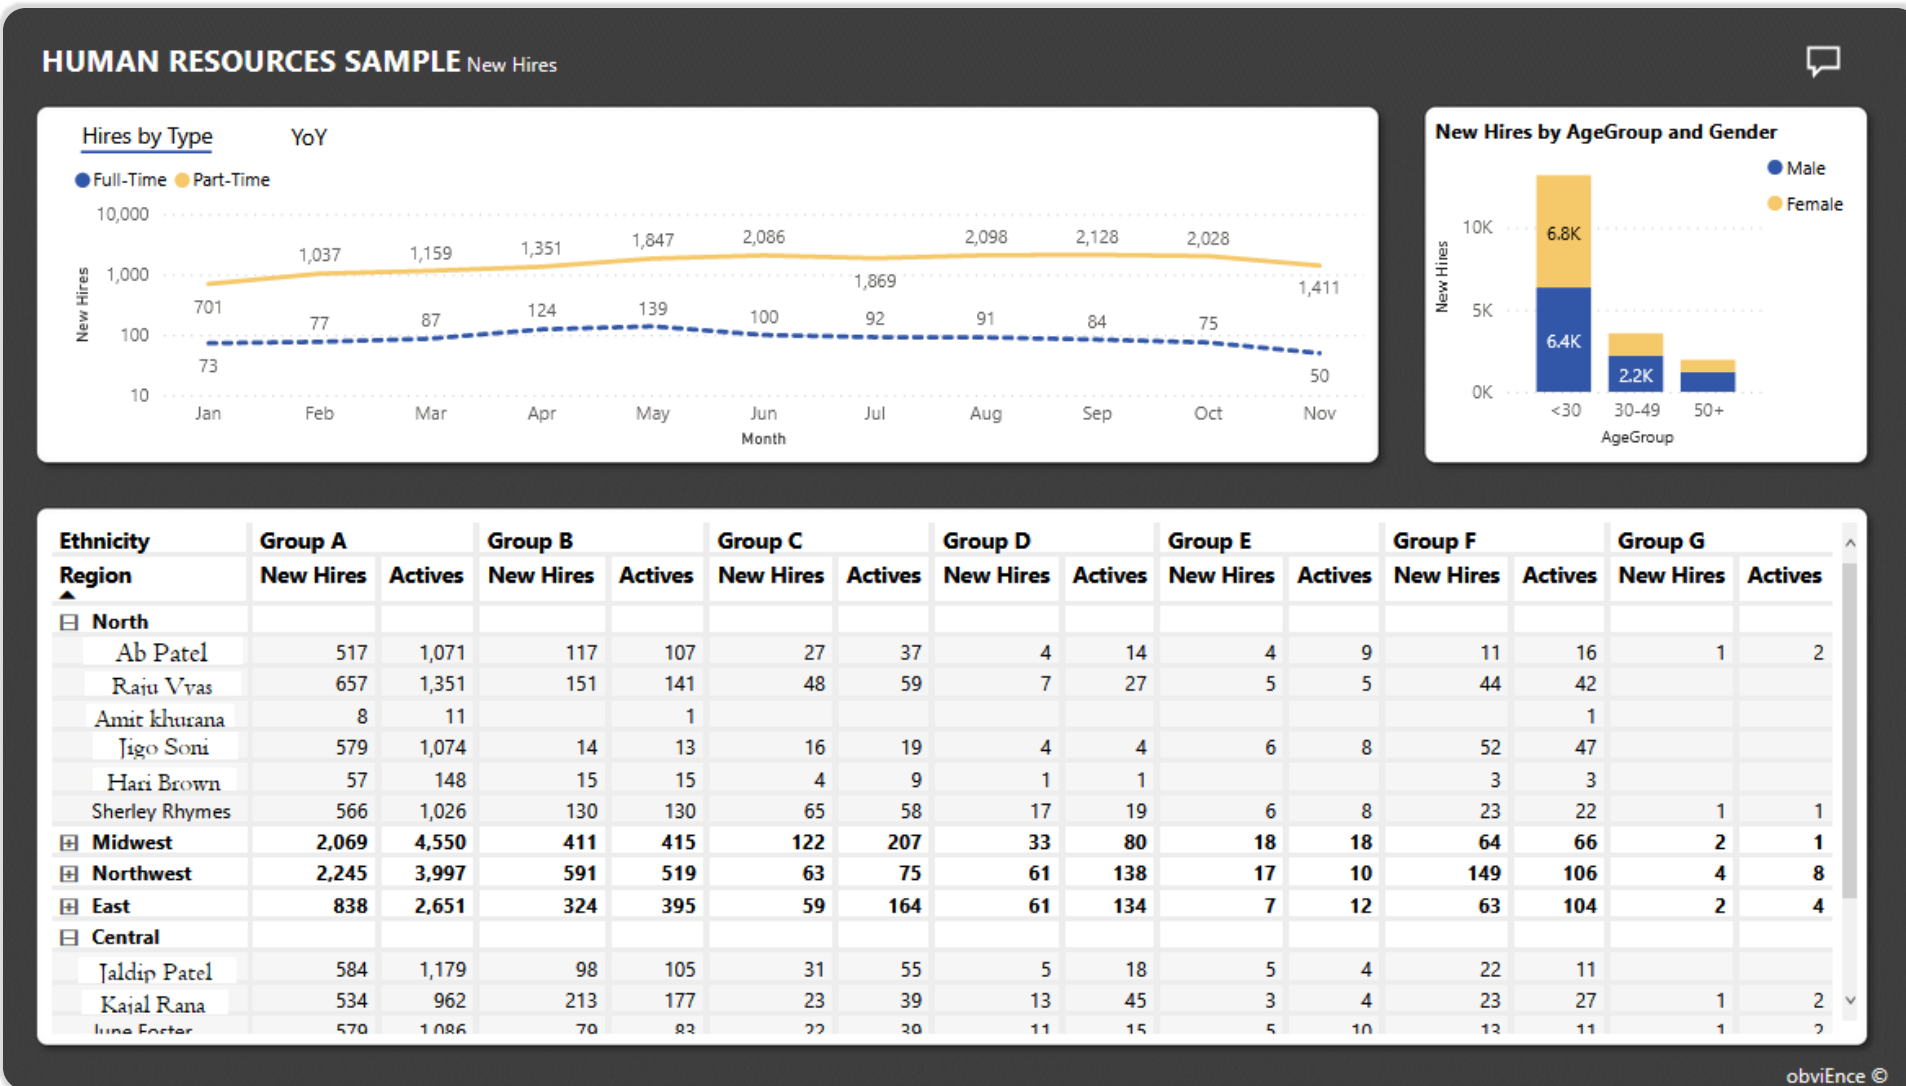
HUMAN RESOURCES SAMPLE New Hires

Hires by Type YoY

Full-Time Part-Time

10,000
1,000
100
10
New Hires

1,037 1,159 1,351 1,847 2,086 2,098 2,128 2,028
701 1,869 1,411
77 87 124 139 100 92 91 84 75
73 50

Jan Feb Mar Apr May Jun Jul Aug Sep Oct Nov
Month

New Hires by AgeGroup and Gender

Male
Female

10K
5K
0K
New Hires

6.8K
6.4K
2.2K

<30 30-49 50+
AgeGroup

| Ethnicity | Group A | | Group B | | Group C | | Group D | | Group E | | Group F | | Group G | |
|---|---|---|---|---|---|---|---|---|---|---|---|---|---|---|
| Region | New Hires | Actives | New Hires | Actives | New Hires | Actives | New Hires | Actives | New Hires | Actives | New Hires | Actives | New Hires | Actives |
| ⊟ North | | | | | | | | | | | | | | |
| Ab Patel | 517 | 1,071 | 117 | 107 | 27 | 37 | 4 | 14 | 4 | 9 | 11 | 16 | 1 | 2 |
| Raju Vyas | 657 | 1,351 | 151 | 141 | 48 | 59 | 7 | 27 | 5 | 5 | 44 | 42 | | |
| Amit khurana | 8 | 11 | | 1 | | | | | | | | 1 | | |
| Jigo Soni | 579 | 1,074 | 14 | 13 | 16 | 19 | 4 | 4 | 6 | 8 | 52 | 47 | | |
| Hari Brown | 57 | 148 | 15 | 15 | 4 | 9 | 1 | 1 | | | 3 | 3 | | |
| Sherley Rhymes | 566 | 1,026 | 130 | 130 | 65 | 58 | 17 | 19 | 6 | 8 | 23 | 22 | 1 | 1 |
| ⊞ Midwest | 2,069 | 4,550 | 411 | 415 | 122 | 207 | 33 | 80 | 18 | 18 | 64 | 66 | 2 | 1 |
| ⊞ Northwest | 2,245 | 3,997 | 591 | 519 | 63 | 75 | 61 | 138 | 17 | 10 | 149 | 106 | 4 | 8 |
| ⊞ East | 838 | 2,651 | 324 | 395 | 59 | 164 | 61 | 134 | 7 | 12 | 63 | 104 | 2 | 4 |
| ⊟ Central | | | | | | | | | | | | | | |
| Jaldip Patel | 584 | 1,179 | 98 | 105 | 31 | 55 | 5 | 18 | 5 | 4 | 22 | 11 | | |
| Kajal Rana | 534 | 962 | 213 | 177 | 23 | 39 | 13 | 45 | 3 | 4 | 23 | 27 | 1 | 2 |
| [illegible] | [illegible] | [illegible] | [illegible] | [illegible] | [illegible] | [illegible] | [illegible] | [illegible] | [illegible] | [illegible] | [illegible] | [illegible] | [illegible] | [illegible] |

obviEnce ©